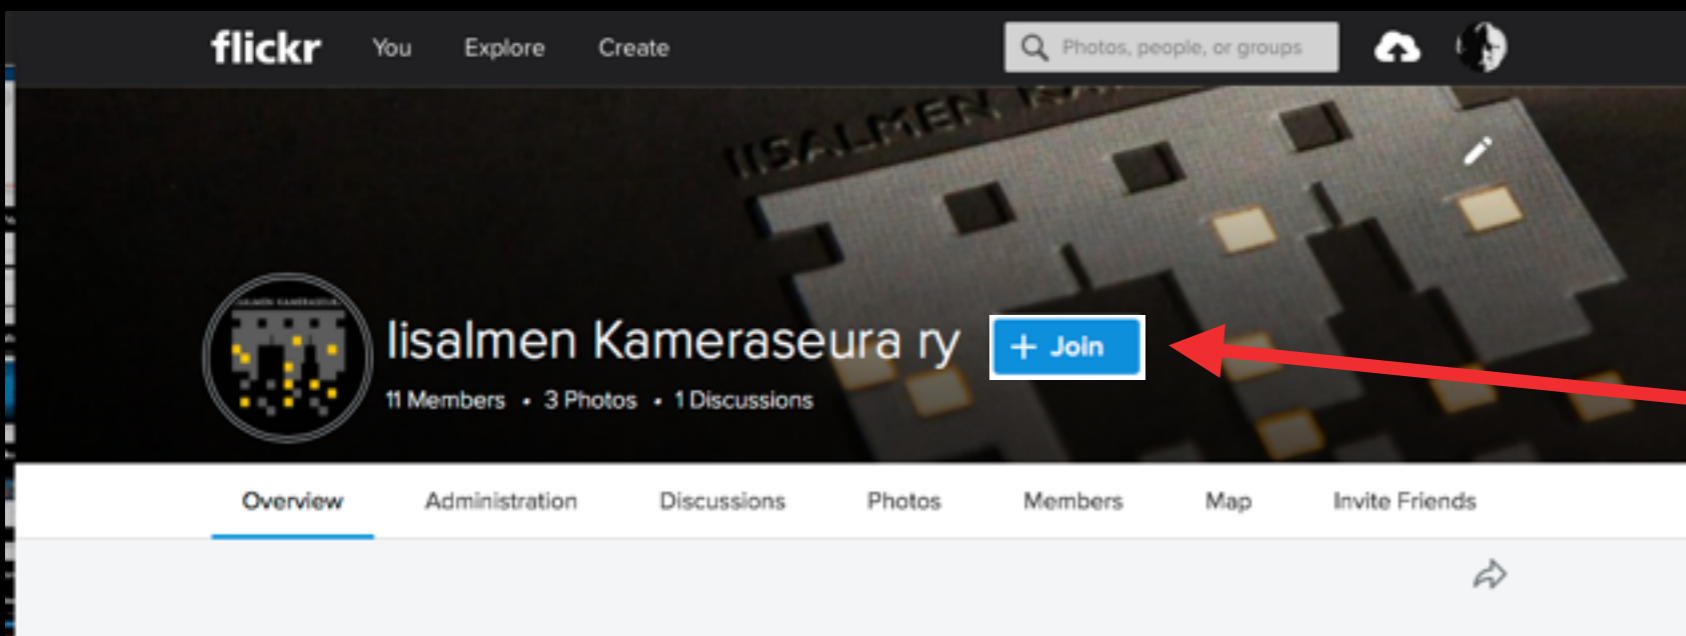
flickr You Explore Create

Photos, people, or groups

IISALMEN KA

IISALMEN KAMERASEURA

Iisalmen Kameraseura ry + Join

11 Members • 3 Photos • 1 Discussions

Overview Administration Discussions Photos Members Map Invite Friends